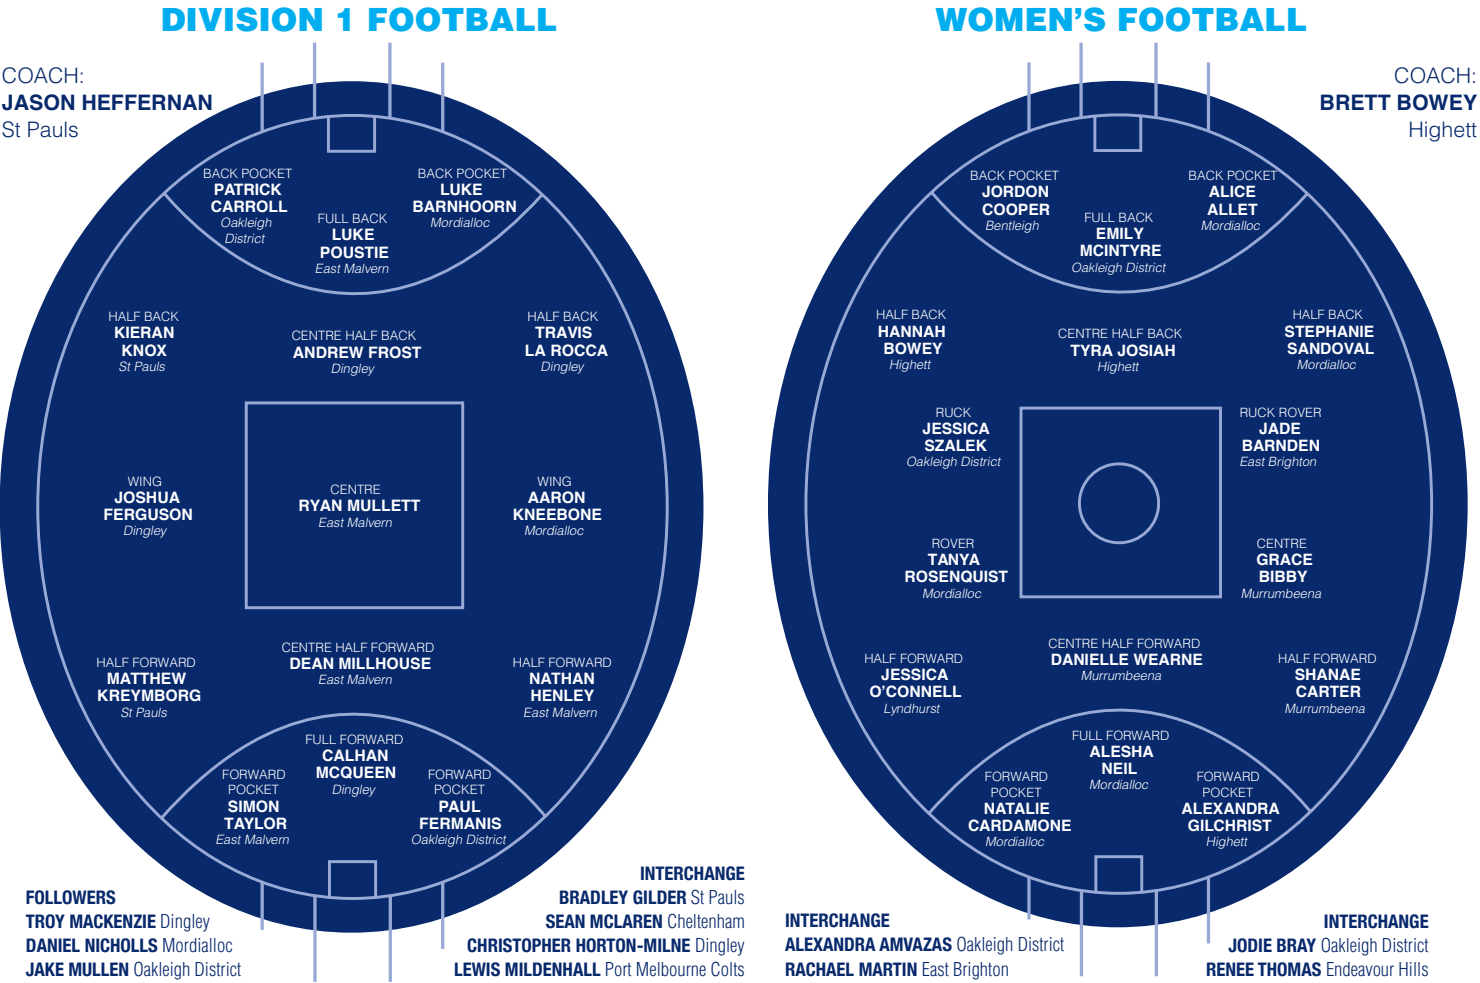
DIVISION 1 FOOTBALL

COACH:
JASON HEFFERNAN
St Pauls

BACK POCKET
PATRICK CARROLL
Oakleigh District

FULL BACK
LUKE POUSTIE
East Malvern

BACK POCKET
LUKE BARNHOORN
Mordialloc

HALF BACK
KIERAN KNOX
St Pauls

CENTRE HALF BACK
ANDREW FROST
Dingley

HALF BACK
TRAVIS LA ROCCA
Dingley

WING
JOSHUA FERGUSON
Dingley

CENTRE
RYAN MULLETT
East Malvern

WING
AARON KNEEBONE
Mordialloc

HALF FORWARD
MATTHEW KREYMBORG
St Pauls

CENTRE HALF FORWARD
DEAN MILLHOUSE
East Malvern

HALF FORWARD
NATHAN HENLEY
East Malvern

FORWARD POCKET
SIMON TAYLOR
East Malvern

FULL FORWARD
CALHAN MCQUEEN
Dingley

FORWARD POCKET
PAUL FERMANIS
Oakleigh District

FOLLOWERS
TROY MACKENZIE Dingley
DANIEL NICHOLLS Mordialloc
JAKE MULLEN Oakleigh District

INTERCHANGE
BRADLEY GILDER St Pauls
SEAN MCLAREN Cheltenham
CHRISTOPHER HORTON-MILNE Dingley
LEWIS MILDENHALL Port Melbourne Colts

WOMEN'S FOOTBALL

COACH:
BRETT BOWEY
Highett

BACK POCKET
JORDON COOPER
Bentleigh

FULL BACK
EMILY MCINTYRE
Oakleigh District

BACK POCKET
ALICE ALLET
Mordialloc

HALF BACK
HANNAH BOWEY
Highett

CENTRE HALF BACK
TYRA JOSIAH
Highett

HALF BACK
STEPHANIE SANDOVAL
Mordialloc

RUCK
JESSICA SZALEK
Oakleigh District

RUCK ROVER
JADE BARNDEN
East Brighton

ROVER
TANYA ROSENQUIST
Mordialloc

CENTRE
GRACE BIBBY
Murrumbeena

HALF FORWARD
JESSICA O'CONNELL
Lyndhurst

CENTRE HALF FORWARD
DANIELLE WEARNE
Murrumbeena

HALF FORWARD
SHANAE CARTER
Murrumbeena

FORWARD POCKET
NATALIE CARDAMONE
Mordialloc

FULL FORWARD
ALESHA NEIL
Mordialloc

FORWARD POCKET
ALEXANDRA GILCHRIST
Highett

INTERCHANGE
ALEXANDRA AMVAZAS Oakleigh District
RACHAEL MARTIN East Brighton

INTERCHANGE
JODIE BRAY Oakleigh District
RENEE THOMAS Endeavour Hills